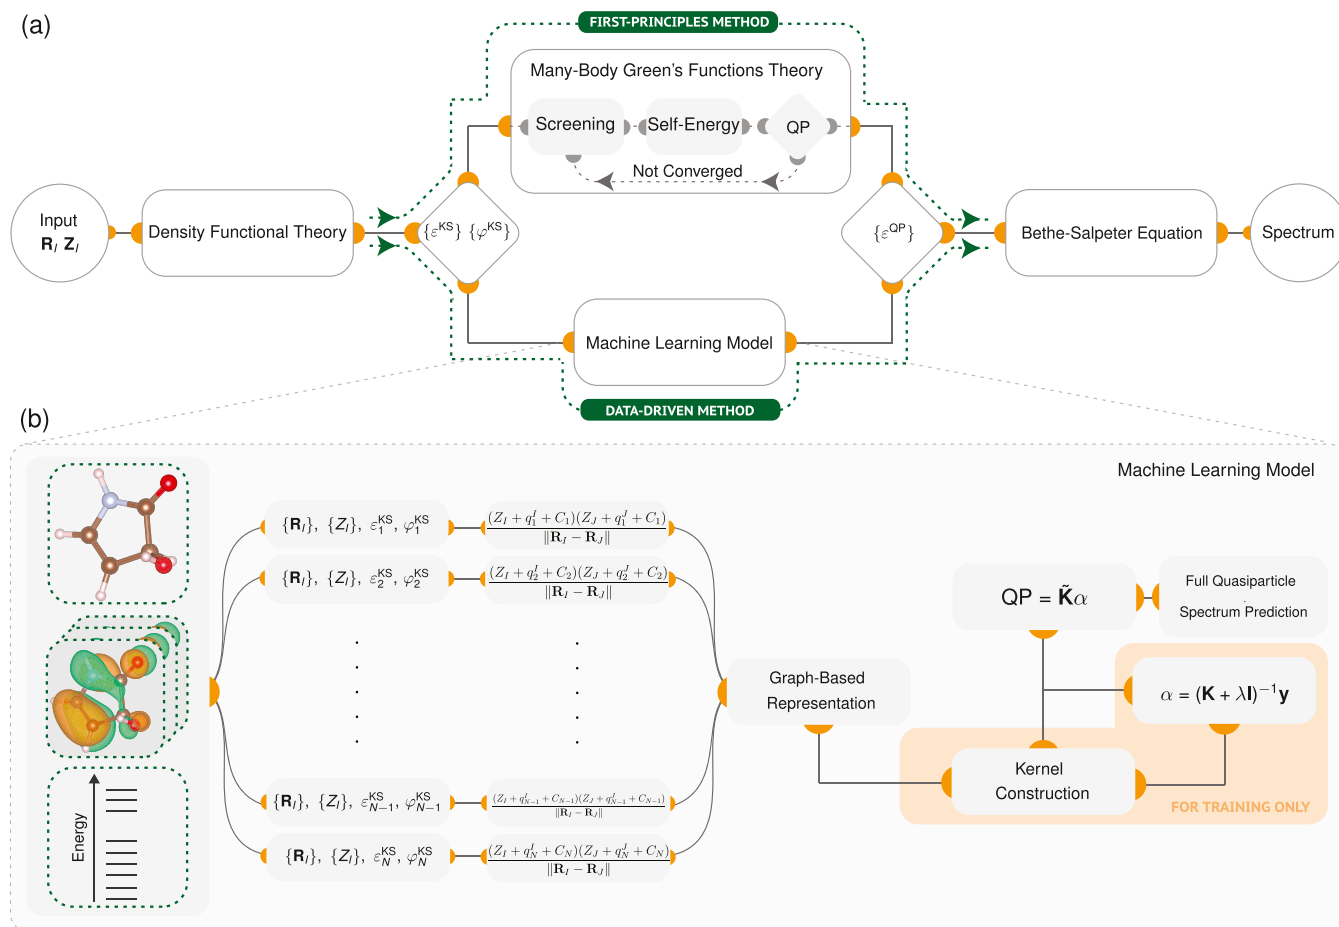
(a)

FIRST-PRINCIPLES METHOD

Many-Body Green's Functions Theory

Screening

Self-Energy

QP

Not Converged

Input
$\mathbf{R}_I$ $\mathbf{Z}_I$

Density Functional Theory

$\{\varepsilon^{\text{KS}}\}$ $\{\varphi^{\text{KS}}\}$

$\{\varepsilon^{\text{QP}}\}$

Bethe-Salpeter Equation

Spectrum

Machine Learning Model

DATA-DRIVEN METHOD

(b)

Machine Learning Model

Energy

$\{\mathbf{R}_I\}$, $\{Z_I\}$, $\varepsilon_1^{\text{KS}}$, $\varphi_1^{\text{KS}}$

$\frac{(Z_I+q_1^I+C_1)(Z_J+q_1^J+C_1)}{\|\mathbf{R}_I-\mathbf{R}_J\|}$

$\{\mathbf{R}_I\}$, $\{Z_I\}$, $\varepsilon_2^{\text{KS}}$, $\varphi_2^{\text{KS}}$

$\frac{(Z_I+q_2^I+C_2)(Z_J+q_2^J+C_2)}{\|\mathbf{R}_I-\mathbf{R}_J\|}$

$\{\mathbf{R}_I\}$, $\{Z_I\}$, $\varepsilon_{N-1}^{\text{KS}}$, $\varphi_{N-1}^{\text{KS}}$

$\frac{(Z_I+q_{N-1}^I+C_{N-1})(Z_J+q_{N-1}^J+C_{N-1})}{\|\mathbf{R}_I-\mathbf{R}_J\|}$

$\{\mathbf{R}_I\}$, $\{Z_I\}$, $\varepsilon_N^{\text{KS}}$, $\varphi_N^{\text{KS}}$

$\frac{(Z_I+q_N^I+C_N)(Z_J+q_N^J+C_N)}{\|\mathbf{R}_I-\mathbf{R}_J\|}$

Graph-Based Representation

QP = $\tilde{\mathbf{K}}\alpha$

Full Quasiparticle Spectrum Prediction

$\alpha = (\mathbf{K}+\lambda\mathbf{I})^{-1}\mathbf{y}$

Kernel Construction

FOR TRAINING ONLY